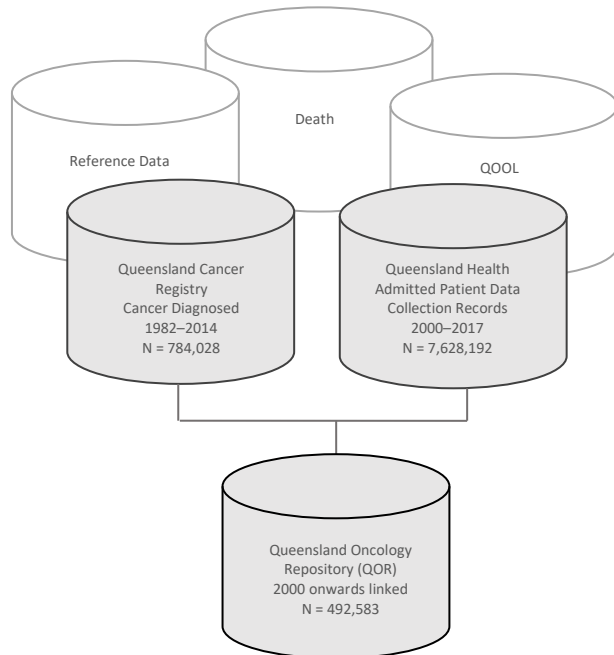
Death

Reference Data

QOOL

Queensland Cancer Registry Cancer Diagnosed 1982–2014 N = 784,028

Queensland Health Admitted Patient Data Collection Records 2000–2017 N = 7,628,192

Queensland Oncology Repository (QOR) 2000 onwards linked N = 492,583